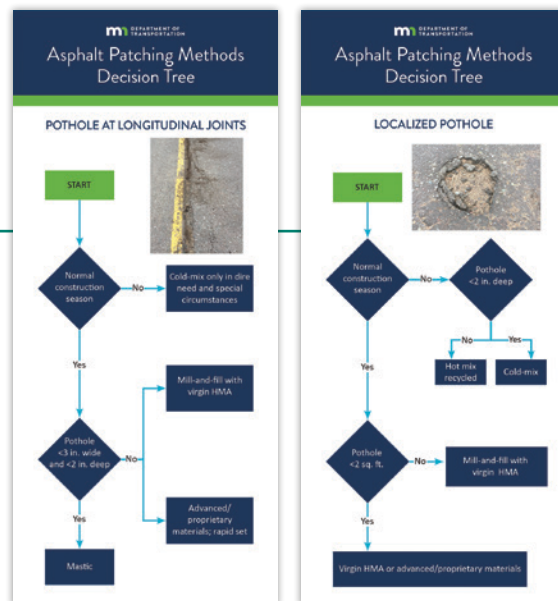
mn DEPARTMENT OF TRANSPORTATION

Asphalt Patching Methods Decision Tree

POTHOLE AT LONGITUDINAL JOINTS

START

Normal construction season

No

Cold-mix only in dire need and special circumstances

Yes

Mill-and-fill with virgin HMA

Pothole <3 in. wide and <2 in. deep

No

Advanced/ proprietary materials; rapid set

Yes

Mastic

mn DEPARTMENT OF TRANSPORTATION

Asphalt Patching Methods Decision Tree

LOCALIZED POTHOLE

START

Normal construction season

No

Pothole <2 in. deep

No

Yes

Hot mix recycled

Cold-mix

Yes

Pothole <2 sq. ft.

No

Mill-and-fill with virgin HMA

Yes

Virgin HMA or advanced/proprietary materials